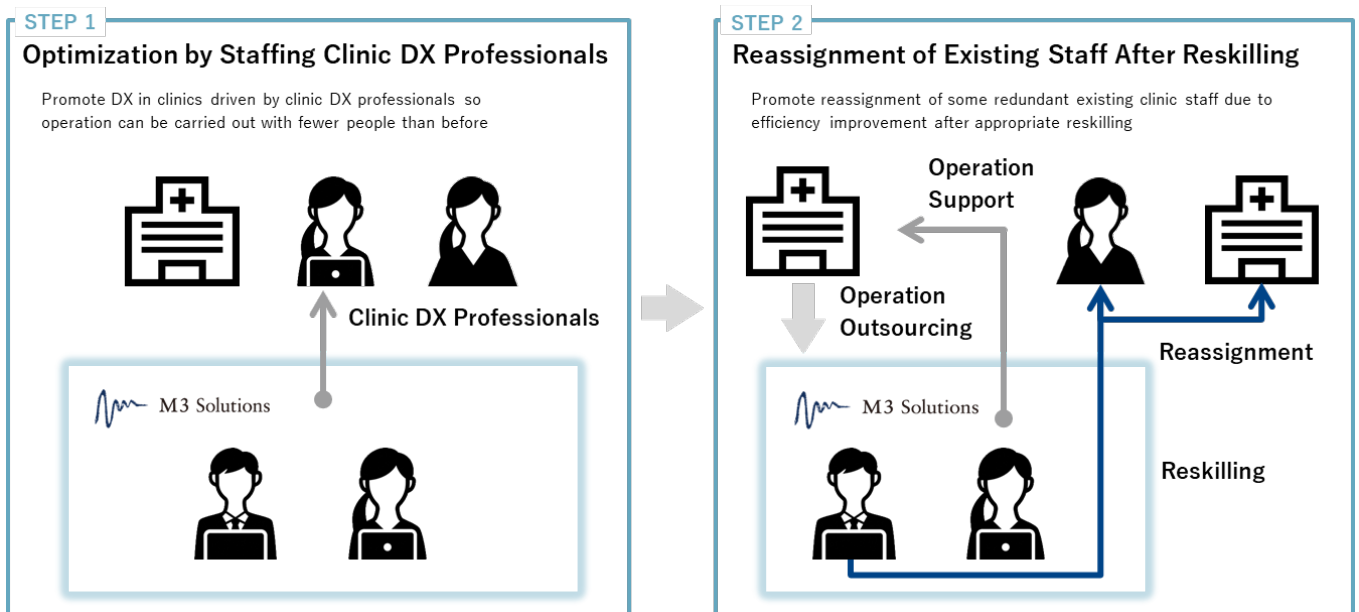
STEP 1

Optimization by Staffing Clinic DX Professionals

Promote DX in clinics driven by clinic DX professionals so operation can be carried out with fewer people than before

Clinic DX Professionals

M3 Solutions

STEP 2

Reassignment of Existing Staff After Reskilling

Promote reassignment of some redundant existing clinic staff due to efficiency improvement after appropriate reskilling

Operation Support

Operation Outsourcing

Reassignment

M3 Solutions

Reskilling